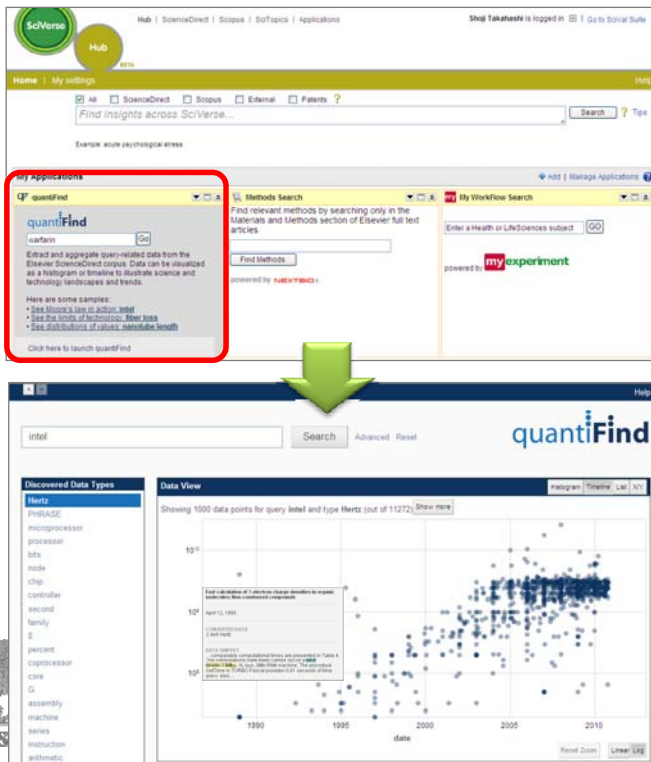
SciVerse Hub BETA

Hub | ScienceDirect | Scopus | SciTopics | Applications

Shoji Takahashi is logged in | Go to SciVal Suite

Home | My settings

Help

All ScienceDirect Scopus External Patents ?

Find insights across SciVerse...

Search ? Tips

Example: acute psychological stress

My Applications

Add | Manage Applications

quantiFind

quantiFind

warfarin Go

Extract and aggregate query-related data from the Elsevier ScienceDirect corpus. Data can be visualized as a histogram or timeline to illustrate science and technology landscapes and trends.

Here are some samples:
• See Moore's law in action: intel
• See the limits of technology: fiber loss
• See distributions of values: nanotube length

Click here to launch quantiFind

Methods Search

Find relevant methods by searching only in the Materials and Methods section of Elsevier full text articles

Find Methods

powered by NEXTBIO

My WorkFlow Search

Enter a Health or LifeSciences subject GO

powered by myexperiment

Help

intel

Search Advanced Reset

quantiFind

Discovered Data Types

Hertz
PHRASE
microprocessor
processor
bits
node
chip
controller
second
family
$
percent
coprocessor
core
G
assembly
machine
series
instruction
arithmetic

Data View

Showing 1000 data points for query intel and type Hertz (out of 11272) Show more

Histogram Timeline List X/Y

$10^{10}$

$10^{8}$

$10^{6}$

Fast calculation of 3-electron charge densities in organic molecules from condensed compounds

April 12, 1995

CONVERTED DATA
2.4e6 Hertz

DATA SNIPPET
...comparable computational times are presented in Table 4. The computations have been carried out on a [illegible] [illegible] The procedure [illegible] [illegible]

1990 1995 2000 2005 2010

date

Reset Zoom Linear Log